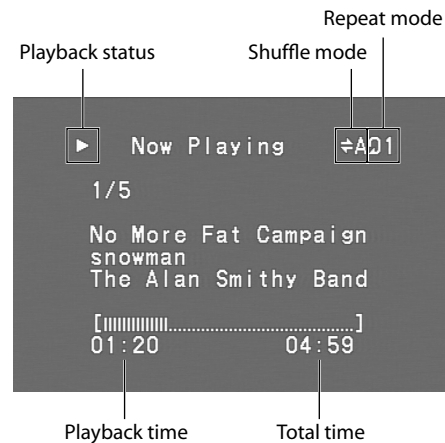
Repeat mode

Playback status

Shuffle mode

► Now Playing ≑A 01

1/5

No More Fat Campaign
snowman
The Alan Smithy Band

[IIIIIIIIIII.....................................]
01:20 04:59

Playback time

Total time